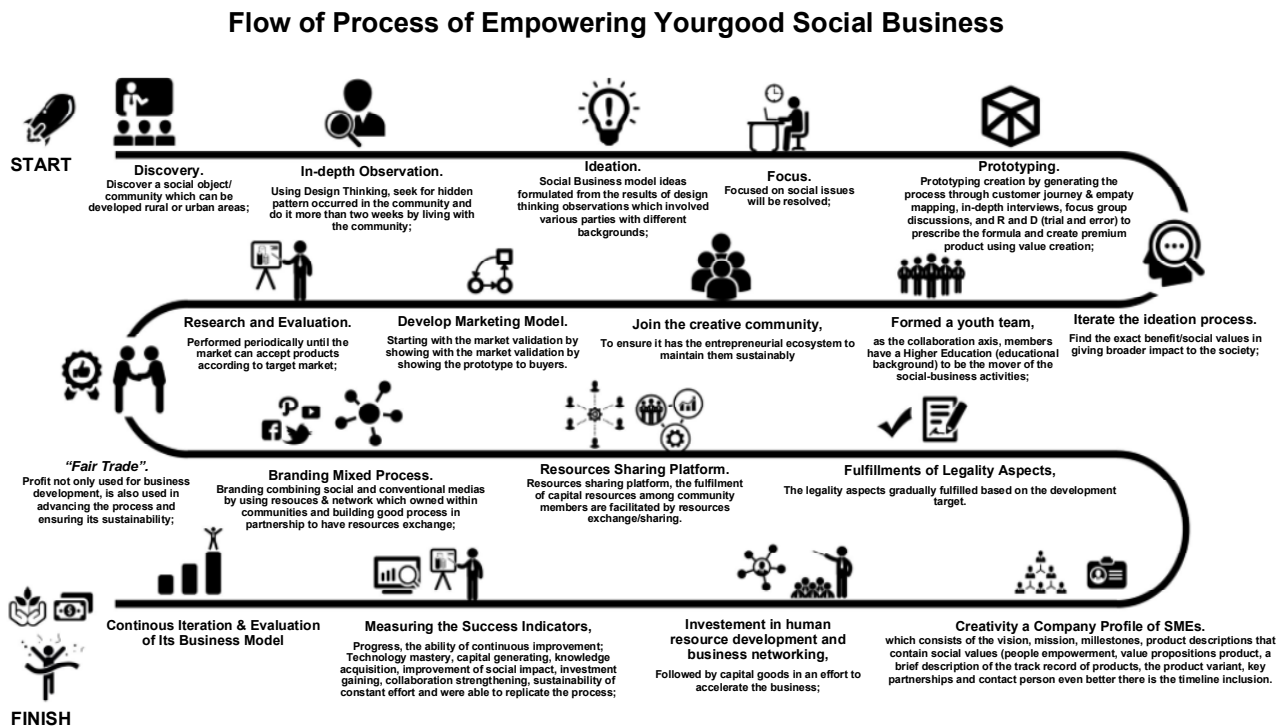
Flow of Process of Empowering Yourgood Social Business

START

Discovery.
Discover a social object/ community which can be developed rural or urban areas;

In-depth Observation.
Using Design Thinking, seek for hidden pattern occurred in the community and do it more than two weeks by living with the community;

Ideation.
Social Business model ideas formulated from the results of design thinking observations which involved various parties with different backgrounds;

Focus.
Focused on social issues will be resolved;

Prototyping.
Prototyping creation by generating the process through customer journey & empaty mapping, in-depth interviews, focus group discussions, and R and D (trial and error) to prescribe the formula and create premium product using value creation;

Iterate the ideation process.
Find the exact benefit/social values in giving broader impact to the society;

Formed a youth team,
as the collaboration axis, members have a Higher Education (educational background) to be the mover of the social-business activities;

Join the creative community,
To ensure it has the entrepreneurial ecosystem to maintain them sustainably

Develop Marketing Model.
Starting with the market validation by showing with the market validation by showing the prototype to buyers.

Research and Evaluation.
Performed periodically until the market can accept products according to target market;

"Fair Trade".
Profit not only used for business development, is also used in advancing the process and ensuring its sustainability;

Branding Mixed Process.
Branding combining social and conventional medias by using resouces & network which owned within communities and building good process in partnership to have resources exchange;

Resources Sharing Platform.
Resources sharing platform, the fulfilment of capital resources among community members are facilitated by resources exchange/sharing.

Fulfillments of Legality Aspects,
The legality aspects gradually fulfilled based on the development target.

Continous Iteration & Evaluation of Its Business Model

Measuring the Success Indicators,
Progress, the ability of continuous improvement; Technology mastery, capital generating, knowledge acquisition, improvement of social impact, investment gaining, collaboration strengthening, sustainability of constant effort and were able to replicate the process;

Investement in human resource development and business networking,
Followed by capital goods in an effort to accelerate the business;

Creativity a Company Profile of SMEs.
which consists of the vision, mission, millestones, product descriptions that contain social values (people empowerment, value propositions product, a brief description of the track record of products, the product variant, key partnerships and contact person even better there is the timeline inclusion.

FINISH